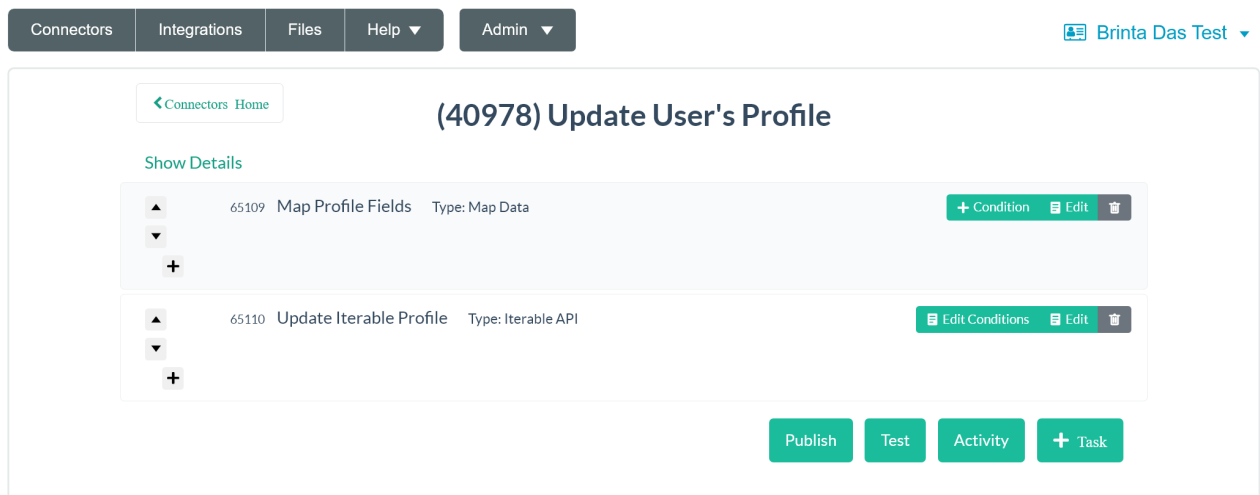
Connectors | Integrations | Files | Help ▼ | Admin ▼

Brinta Das Test ▼

< Connectors Home

(40978) Update User's Profile

Show Details

▲ ▼ +

65109 Map Profile Fields Type: Map Data

+ Condition | Edit

▲ ▼ +

65110 Update Iterable Profile Type: Iterable API

Edit Conditions | Edit

Publish | Test | Activity | + Task